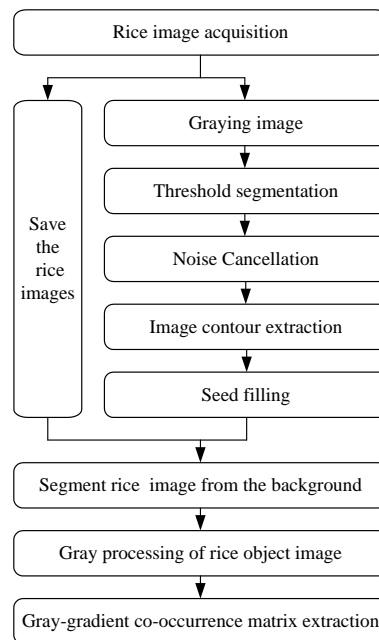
Rice image acquisition

Save the rice images

Graying image

Threshold segmentation

Noise Cancellation

Image contour extraction

Seed filling

Segment rice image from the background

Gray processing of rice object image

Gray-gradient co-occurrence matrix extraction